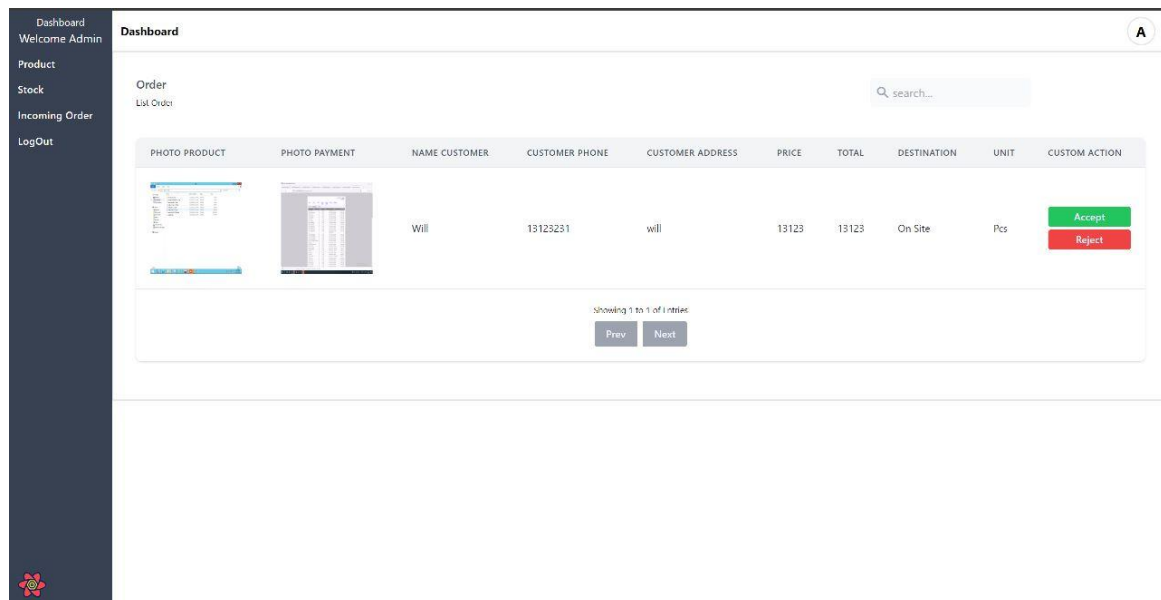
Dashboard
Welcome Admin

Product
Stock
Incoming Order
LogOut

Dashboard

A

Order
List Order

search...

| PHOTO PRODUCT | PHOTO PAYMENT | NAME CUSTOMER | CUSTOMER PHONE | CUSTOMER ADDRESS | PRICE | TOTAL | DESTINATION | UNIT | CUSTOM ACTION |
|---|---|---|---|---|---|---|---|---|---|
| | | Will | 13123231 | will | 13123 | 13123 | On Site | Pcs | Accept Reject |

Showing 1 to 1 of Entries

Prev Next